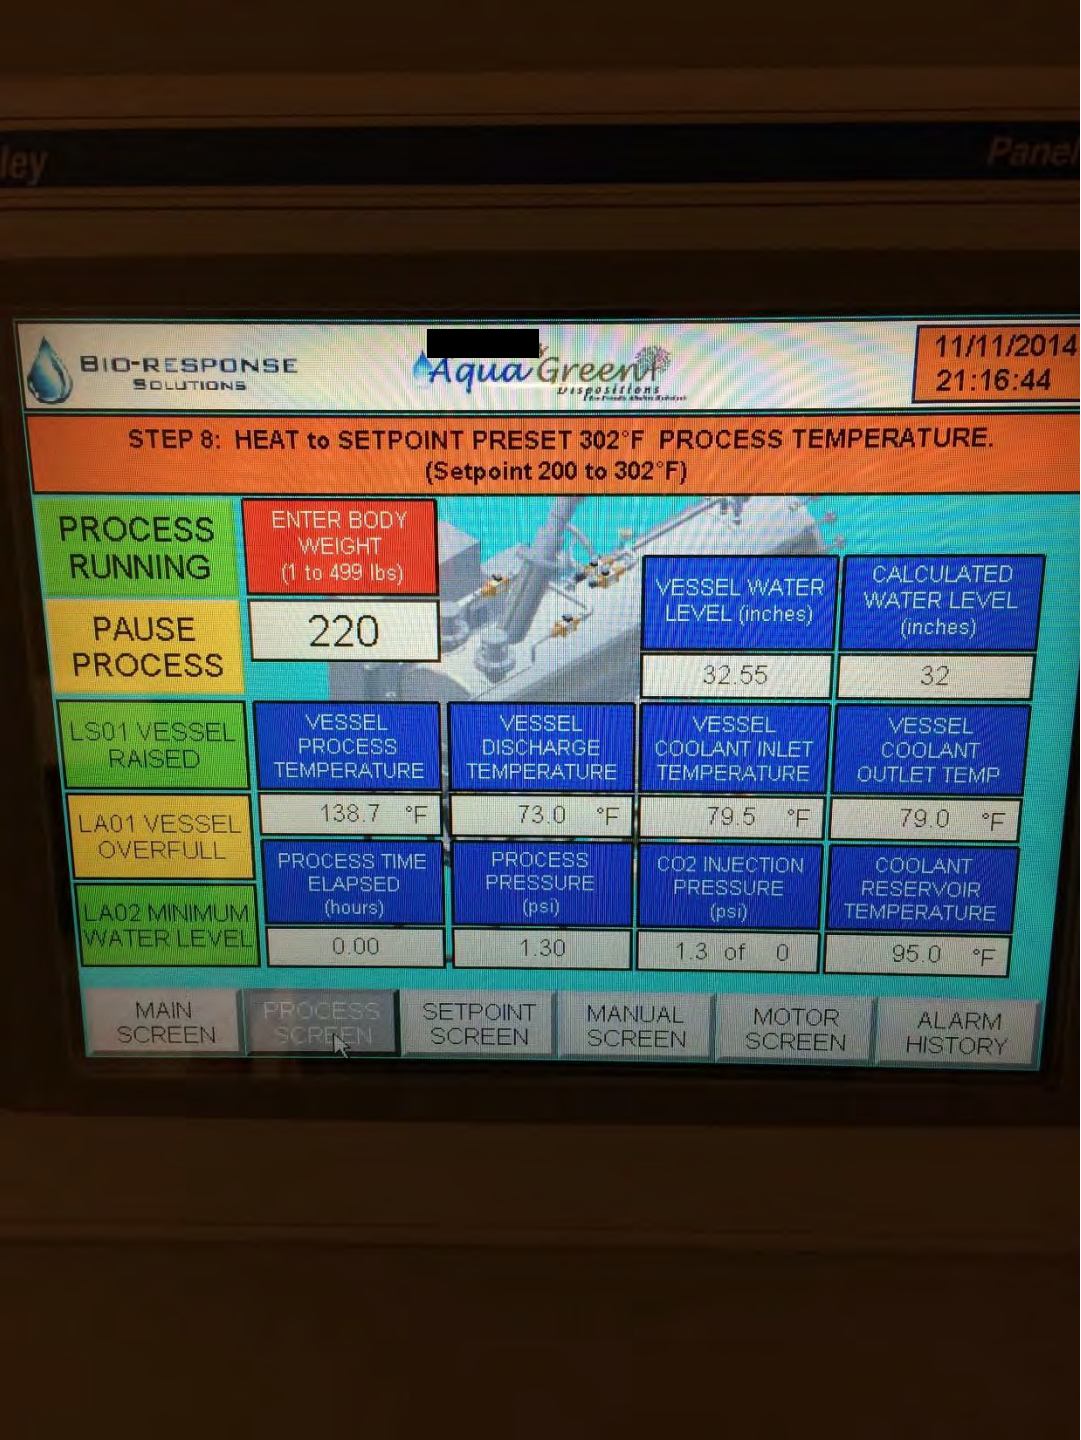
ley

Panel

BIO-RESPONSE SOLUTIONS

Aqua Green Dispositions

11/11/2014
21:16:44

STEP 8: HEAT to SETPOINT PRESET 302°F PROCESS TEMPERATURE.
(Setpoint 200 to 302°F)

PROCESS RUNNING

ENTER BODY WEIGHT (1 to 499 lbs)

220

PAUSE PROCESS

VESSEL WATER LEVEL (inches)

32.55

CALCULATED WATER LEVEL (inches)

32

LS01 VESSEL RAISED

VESSEL PROCESS TEMPERATURE

138.7 °F

VESSEL DISCHARGE TEMPERATURE

73.0 °F

VESSEL COOLANT INLET TEMPERATURE

79.5 °F

VESSEL COOLANT OUTLET TEMP

79.0 °F

LA01 VESSEL OVERFULL

PROCESS TIME ELAPSED (hours)

0.00

PROCESS PRESSURE (psi)

1.30

CO2 INJECTION PRESSURE (psi)

1.3 of 0

COOLANT RESERVOIR TEMPERATURE

95.0 °F

LA02 MINIMUM WATER LEVEL

MAIN SCREEN

PROCESS SCREEN

SETPOINT SCREEN

MANUAL SCREEN

MOTOR SCREEN

ALARM HISTORY